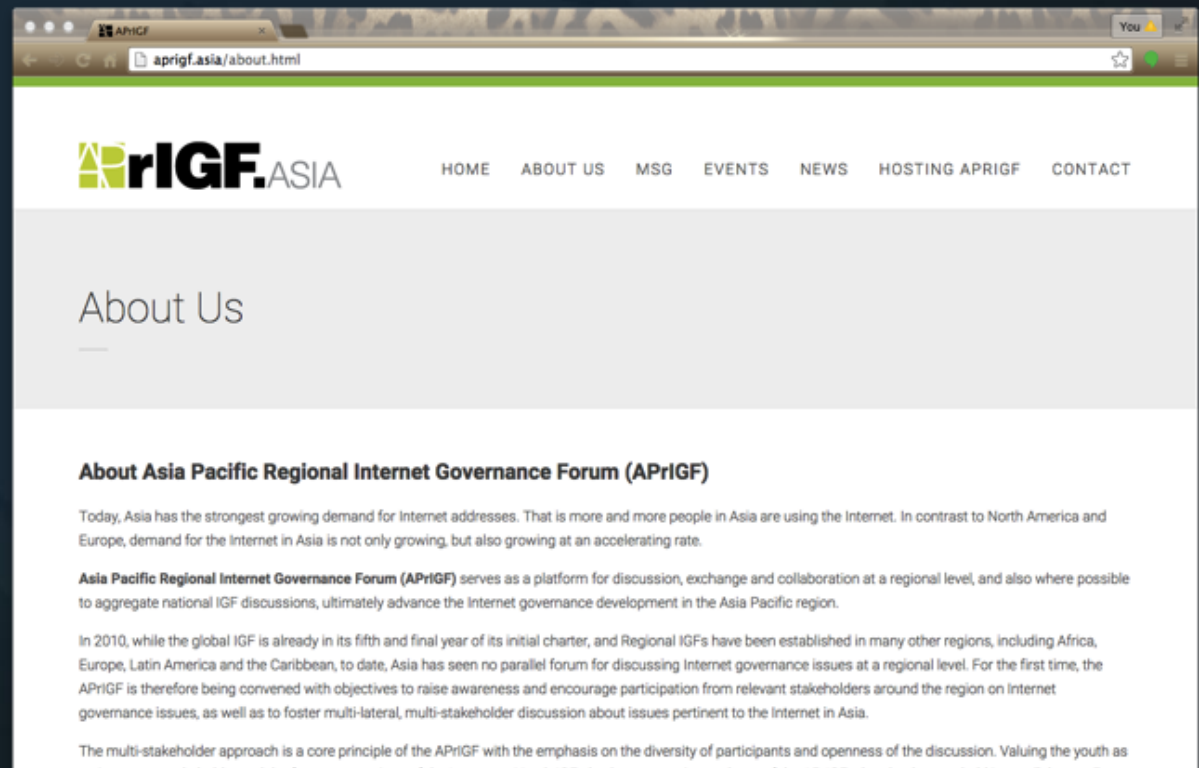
APrIGF
You
aprigf.asia/about.html

APrIGF.ASIA

HOME ABOUT US MSG EVENTS NEWS HOSTING APRIGF CONTACT

About Us

About Asia Pacific Regional Internet Governance Forum (APrIGF)

Today, Asia has the strongest growing demand for Internet addresses. That is more and more people in Asia are using the Internet. In contrast to North America and Europe, demand for the Internet in Asia is not only growing, but also growing at an accelerating rate.

Asia Pacific Regional Internet Governance Forum (APrIGF) serves as a platform for discussion, exchange and collaboration at a regional level, and also where possible to aggregate national IGF discussions, ultimately advance the Internet governance development in the Asia Pacific region.

In 2010, while the global IGF is already in its fifth and final year of its initial charter, and Regional IGFs have been established in many other regions, including Africa, Europe, Latin America and the Caribbean, to date, Asia has seen no parallel forum for discussing Internet governance issues at a regional level. For the first time, the APrIGF is therefore being convened with objectives to raise awareness and encourage participation from relevant stakeholders around the region on Internet governance issues, as well as to foster multi-lateral, multi-stakeholder discussion about issues pertinent to the Internet in Asia.

The multi-stakeholder approach is a core principle of the APrIGF with the emphasis on the diversity of participants and openness of the discussion. Valuing the youth as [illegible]